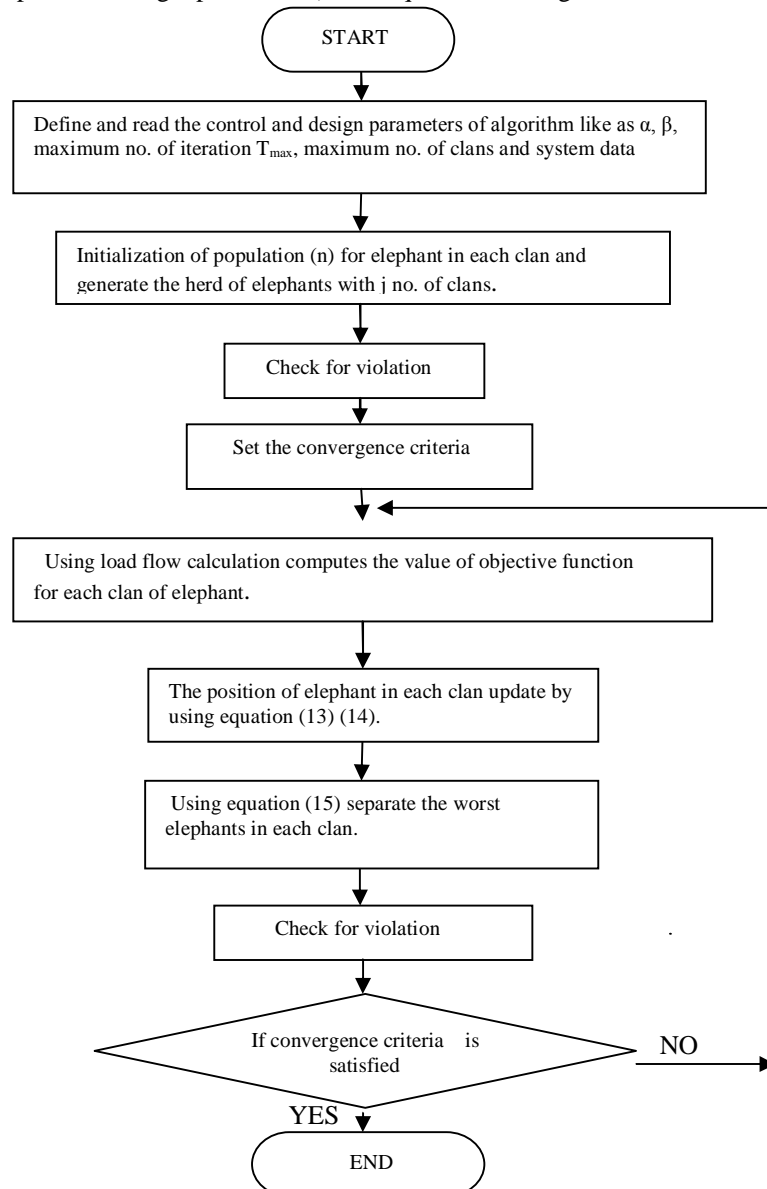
START

Define and read the control and design parameters of algorithm like as α, β, maximum no. of iteration $T_{max}$, maximum no. of clans and system data

Initialization of population (n) for elephant in each clan and generate the herd of elephants with j no. of clans.

Check for violation

Set the convergence criteria

Using load flow calculation computes the value of objective function for each clan of elephant.

The position of elephant in each clan update by using equation (13) (14).

Using equation (15) separate the worst elephants in each clan.

Check for violation

.

If convergence criteria is satisfied

NO

YES

END